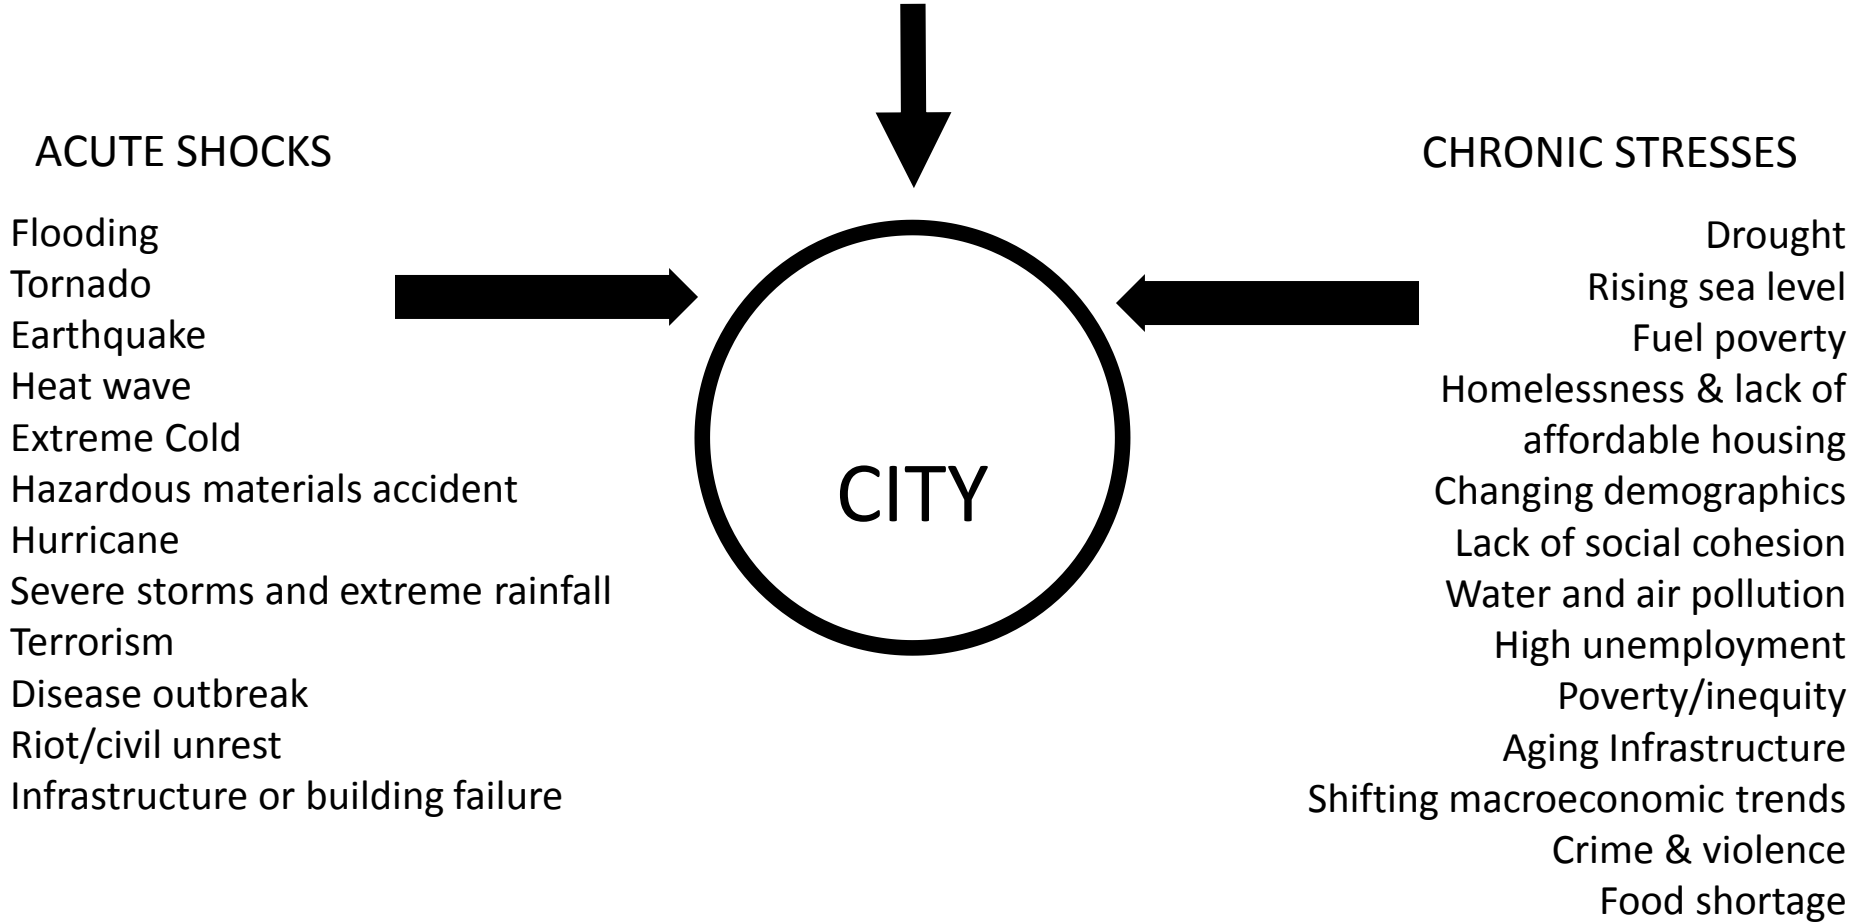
ACUTE SHOCKS

Flooding
Tornado
Earthquake
Heat wave
Extreme Cold
Hazardous materials accident
Hurricane
Severe storms and extreme rainfall
Terrorism
Disease outbreak
Riot/civil unrest
Infrastructure or building failure

CITY

CHRONIC STRESSES

Drought
Rising sea level
Fuel poverty
Homelessness & lack of affordable housing
Changing demographics
Lack of social cohesion
Water and air pollution
High unemployment
Poverty/inequity
Aging Infrastructure
Shifting macroeconomic trends
Crime & violence
Food shortage